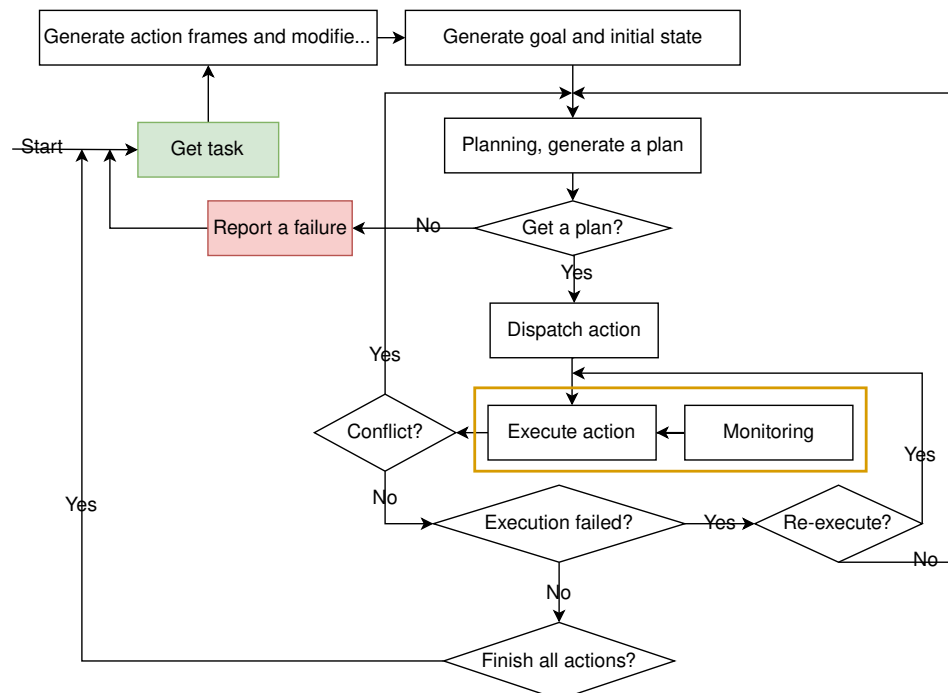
Generate action frames and modifie...

Generate goal and initial state

Start

Get task

Planning, generate a plan

Report a failure

No

Get a plan?

Yes

Dispatch action

Yes

Conflict?

Execute action

Monitoring

Yes

Yes

No

Execution failed?

Yes

Re-execute?

No

No

Finish all actions?